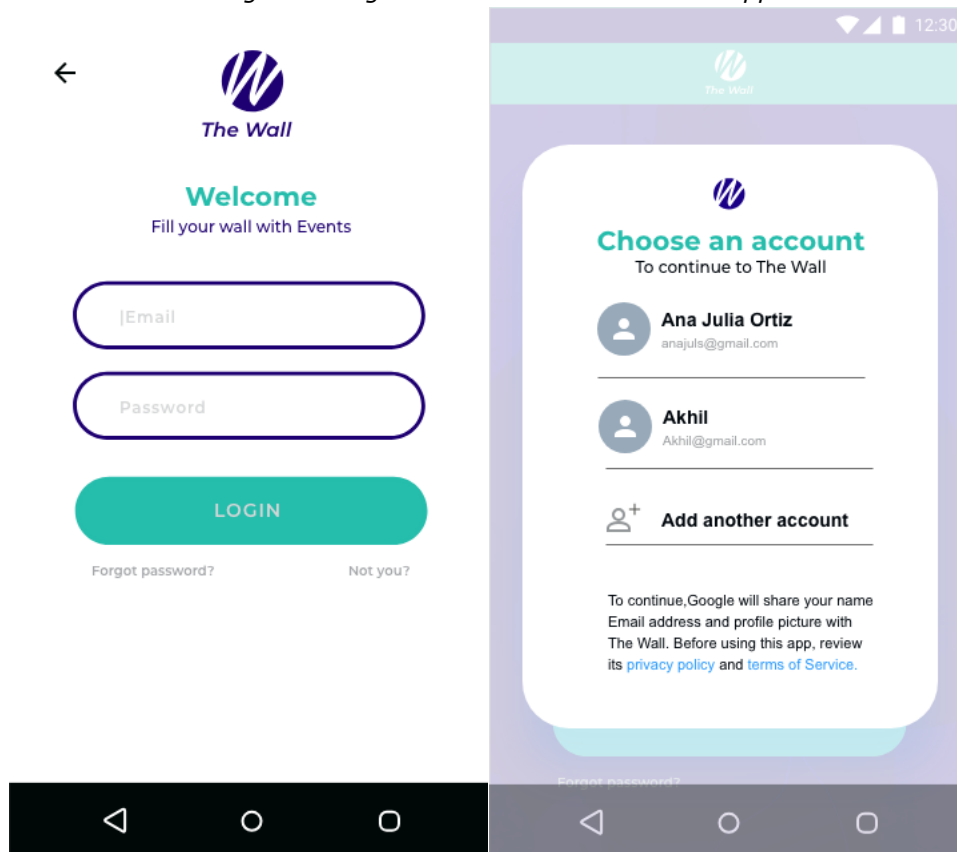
The Wall

Welcome
Fill your wall with Events

|Email

Password

LOGIN

Forgot password?

Not you?

12:30

The Wall

Choose an account
To continue to The Wall

Ana Julia Ortiz
anajuls@gmail.com

Akhil
Akhil@gmail.com

Add another account

To continue,Google will share your name Email address and profile picture with The Wall. Before using this app, review its privacy policy and terms of Service.

Forgot password?